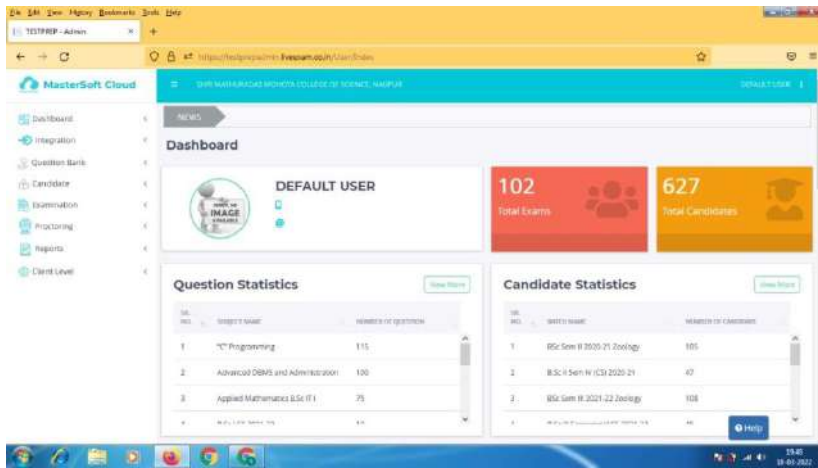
File Edit View History Bookmarks Tools Help

TESTPREP - Admin

https://testprepadmin.livexam.co.in/User/Index

MasterSoft Cloud

SHRI MATHURADAS MOHOTA COLLEGE OF SCIENCE, NAGPUR

DEFAULT USER

Dashboard
Integration
Question Bank
Candidate
Examination
Proctoring
Reports
Client Level

NEWS

Dashboard

NAME AS IMAGE AVAILABLE

DEFAULT USER

102
Total Exams

627
Total Candidates

Question Statistics

View More

| SR. NO. | SUBJECT NAME | NUMBER OF QUESTION |
|---|---|---|
| 1 | "C" Programming | 115 |
| 2 | Advanced DBMS and Administration | 100 |
| 3 | Applied Mathematics B.Sc IT I | 75 |
| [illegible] | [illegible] | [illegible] |

Candidate Statistics

View More

| SR. NO. | BATCH NAME | NUMBER OF CANDIDATE |
|---|---|---|
| 1 | BSc Sem II 2020-21 Zoology | 105 |
| 2 | B.Sc II Sem IV (CS) 2020-21 | 47 |
| 3 | BSc Sem III 2021-22 Zoology | 108 |
| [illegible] | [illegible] | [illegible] |

Help

19:45
18-01-2022